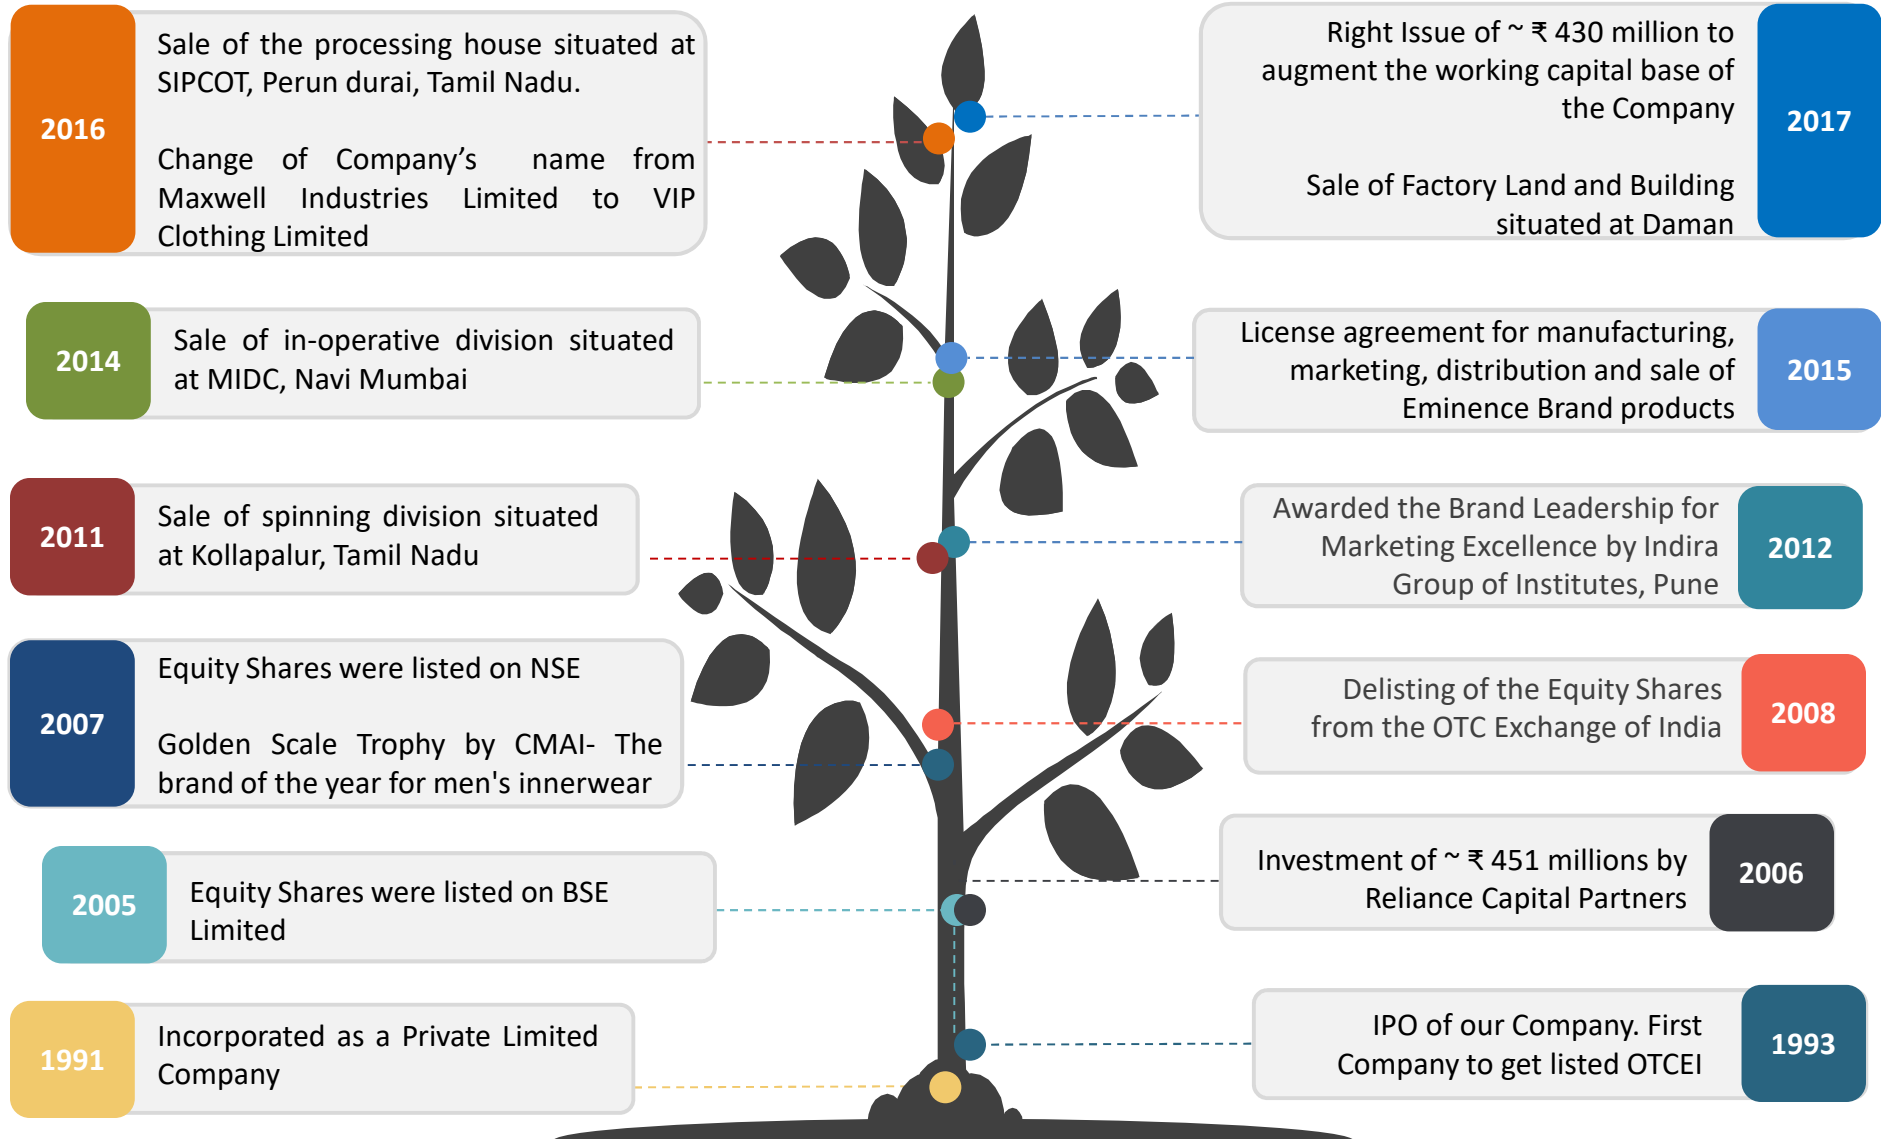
2016

Sale of the processing house situated at SIPCOT, Perun durai, Tamil Nadu.

Change of Company's name from Maxwell Industries Limited to VIP Clothing Limited

Right Issue of ~ ₹ 430 million to augment the working capital base of the Company

Sale of Factory Land and Building situated at Daman

2017

2014

Sale of in-operative division situated at MIDC, Navi Mumbai

License agreement for manufacturing, marketing, distribution and sale of Eminence Brand products

2015

2011

Sale of spinning division situated at Kollapalur, Tamil Nadu

Awarded the Brand Leadership for Marketing Excellence by Indira Group of Institutes, Pune

2012

2007

Equity Shares were listed on NSE

Golden Scale Trophy by CMAI- The brand of the year for men's innerwear

Delisting of the Equity Shares from the OTC Exchange of India

2008

2005

Equity Shares were listed on BSE Limited

Investment of ~ ₹ 451 millions by Reliance Capital Partners

2006

1991

Incorporated as a Private Limited Company

IPO of our Company. First Company to get listed OTCEI

1993